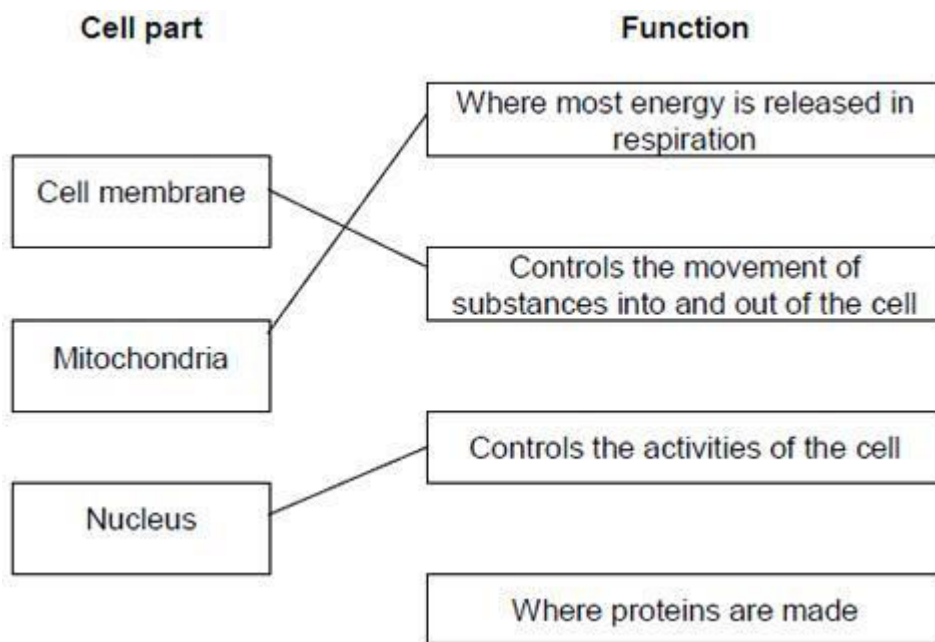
Cell part

Function

Where most energy is released in respiration

Cell membrane

Controls the movement of substances into and out of the cell

Mitochondria

Controls the activities of the cell

Nucleus

Where proteins are made